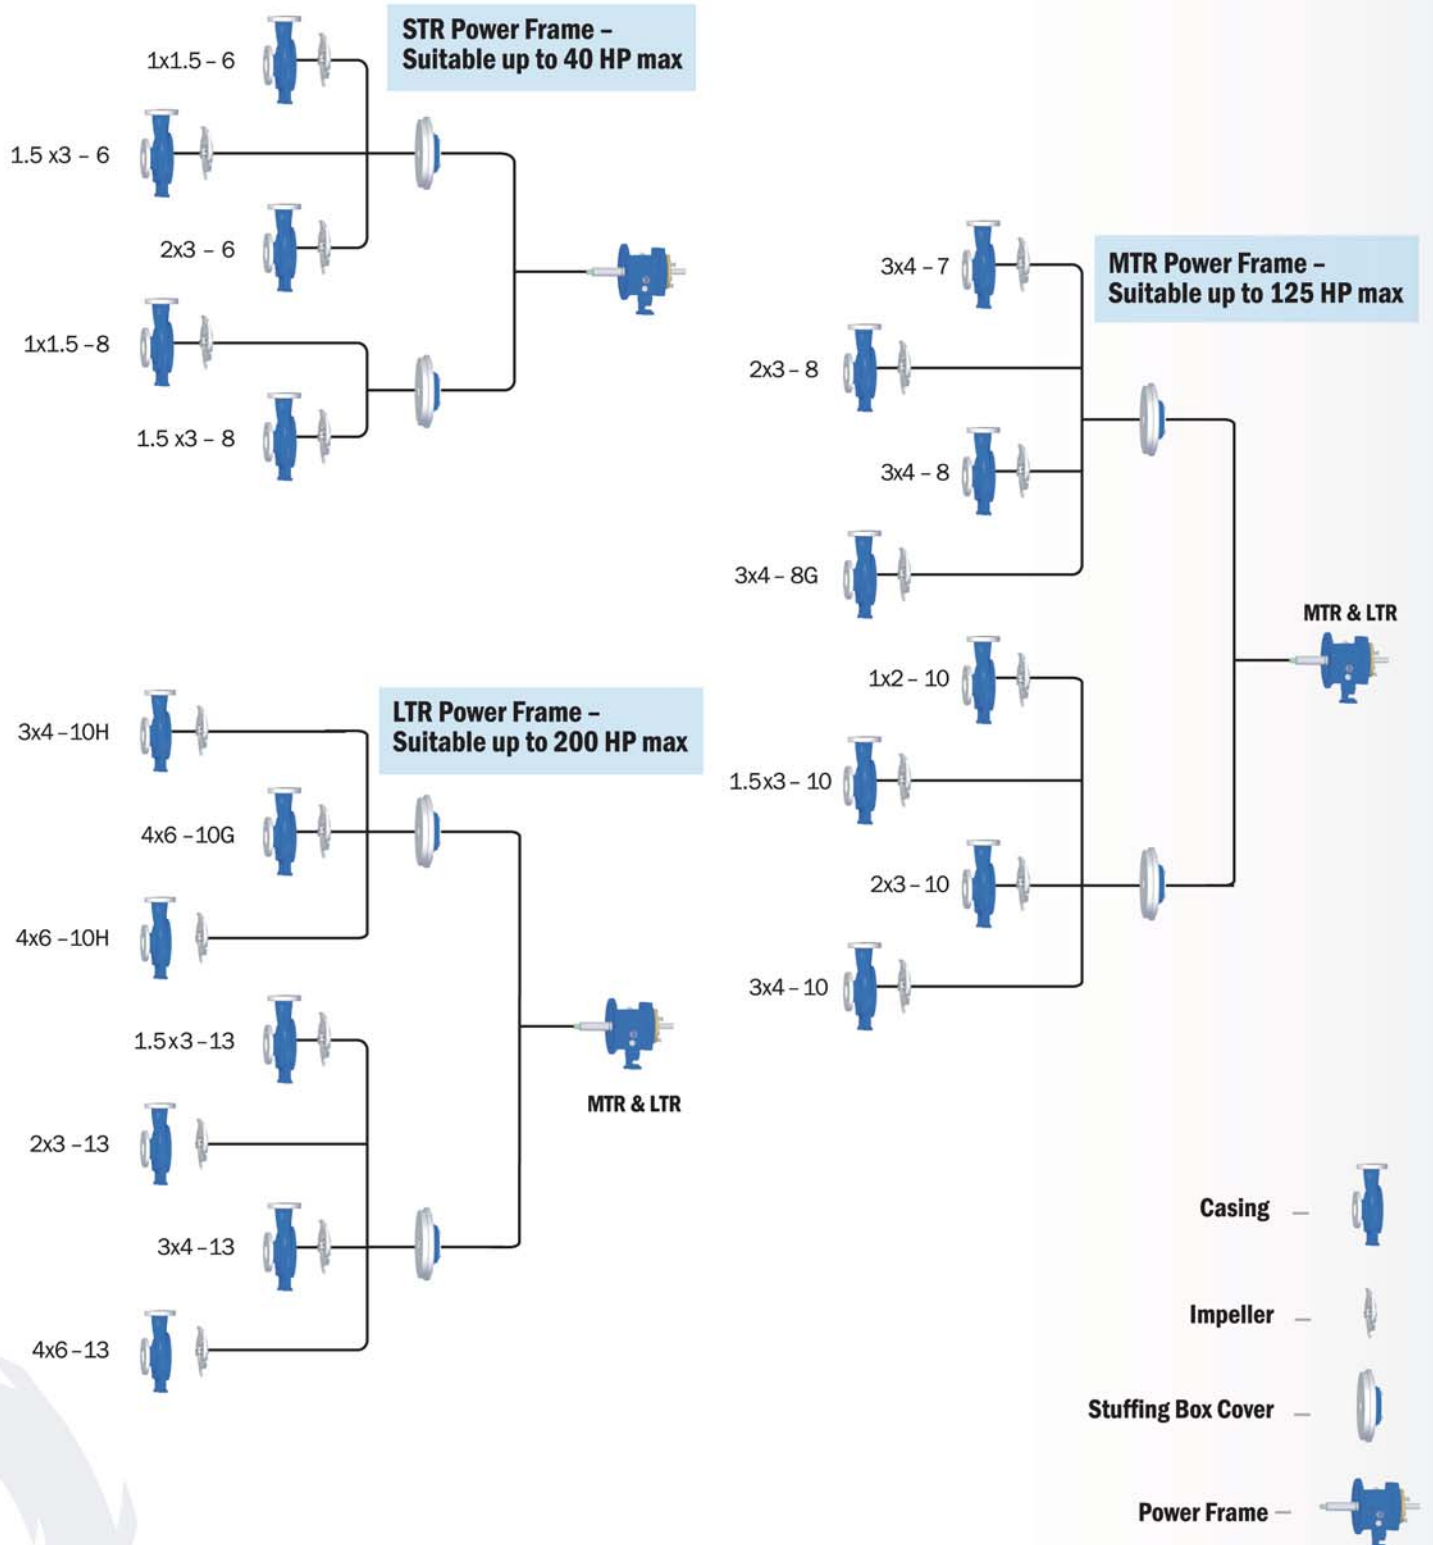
STR Power Frame – Suitable up to 40 HP max

1x1.5 – 6

1.5 x3 – 6

2x3 – 6

1x1.5 –8

1.5 x3 – 8

MTR Power Frame – Suitable up to 125 HP max

3x4 – 7

2x3 – 8

3x4 – 8

3x4 – 8G

MTR & LTR

1x2 – 10

1.5x3 – 10

2x3 – 10

3x4 – 10

LTR Power Frame – Suitable up to 200 HP max

3x4 –10H

4x6 –10G

4x6 –10H

1.5x3 –13

2x3 –13

3x4 –13

4x6 –13

MTR & LTR

Casing –

Impeller –

Stuffing Box Cover –

Power Frame –